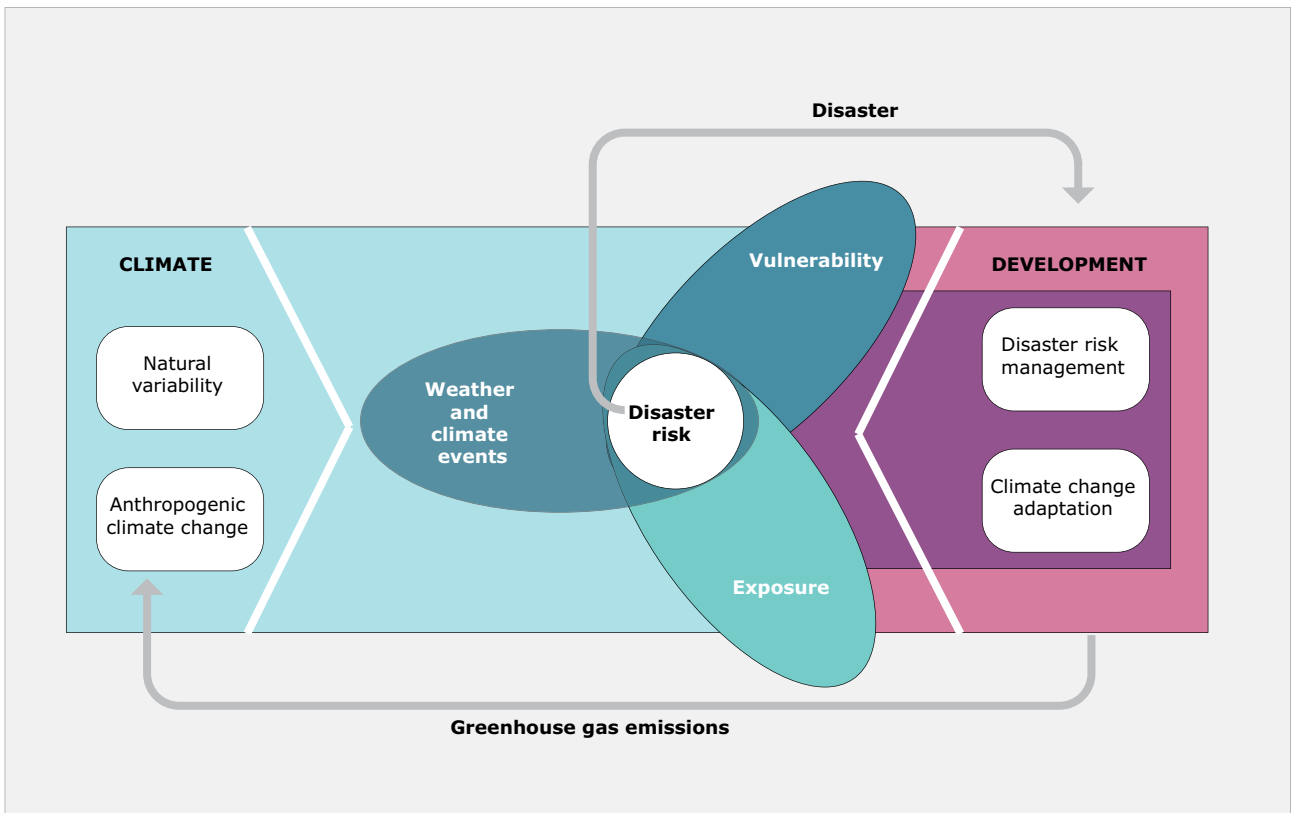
Disaster

CLIMATE

Natural variability

Anthropogenic climate change

Weather and climate events

Vulnerability

Disaster risk

Exposure

DEVELOPMENT

Disaster risk management

Climate change adaptation

Greenhouse gas emissions